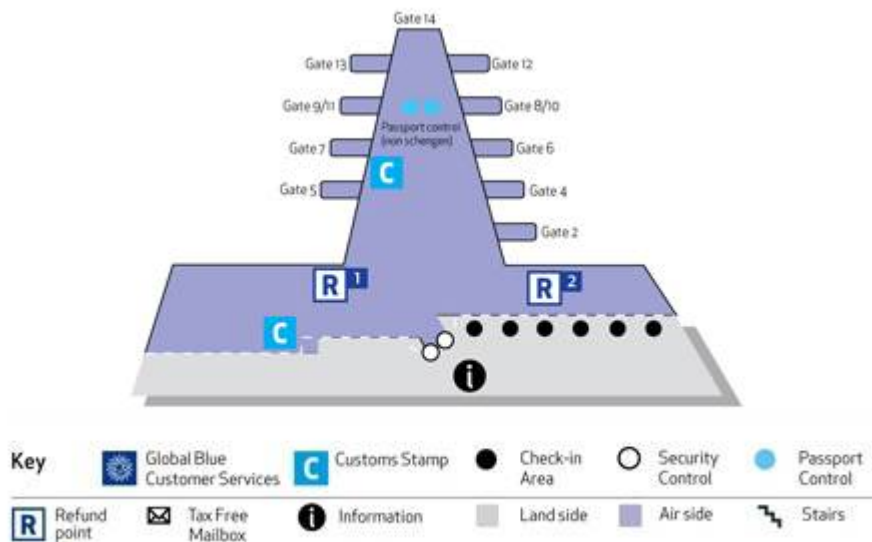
Gate 14

Gate 13

Gate 12

Gate 9/11

Gate 8/10

Passport control (non schengen)

Gate 7

Gate 6

C

Gate 5

Gate 4

Gate 2

R 1

R 2

C

i

Key

Global Blue Customer Services

C Customs Stamp

Check-in Area

Security Control

Passport Control

R Refund point

Tax Free Mailbox

Information

Land side

Air side

Stairs